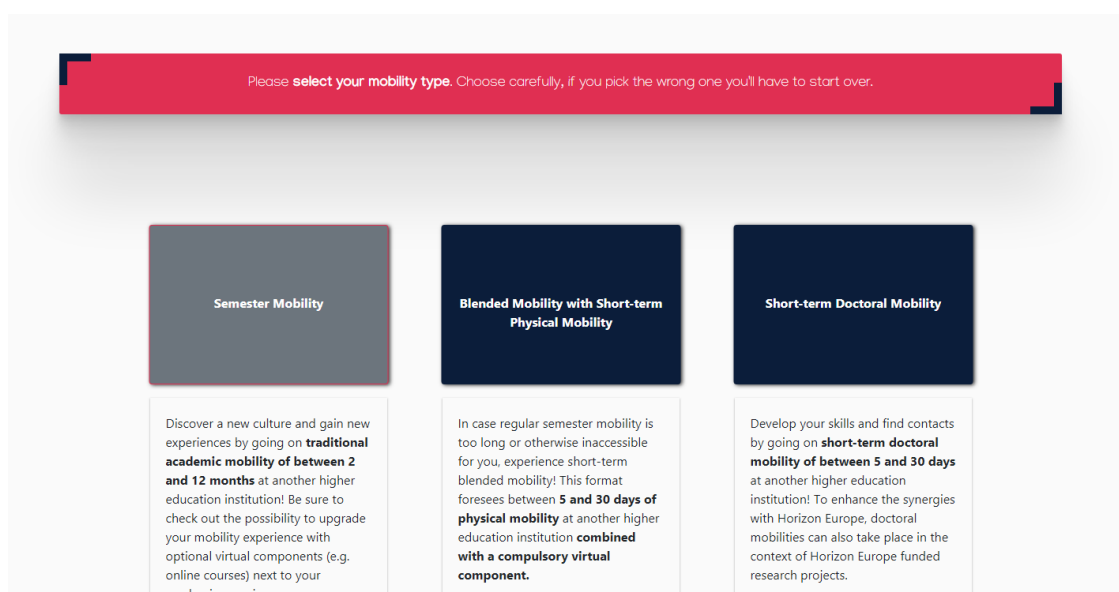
Please **select your mobility type**. Choose carefully, if you pick the wrong one you'll have to start over.

Semester Mobility

Blended Mobility with Short-term Physical Mobility

Short-term Doctoral Mobility

Discover a new culture and gain new experiences by going on **traditional academic mobility of between 2 and 12 months** at another higher education institution! Be sure to check out the possibility to upgrade your mobility experience with optional virtual components (e.g. online courses) next to your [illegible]

In case regular semester mobility is too long or otherwise inaccessible for you, experience short-term blended mobility! This format foresees between **5 and 30 days of physical mobility** at another higher education institution **combined with a compulsory virtual component.**

Develop your skills and find contacts by going on **short-term doctoral mobility of between 5 and 30 days** at another higher education institution! To enhance the synergies with Horizon Europe, doctoral mobilities can also take place in the context of Horizon Europe funded research projects.